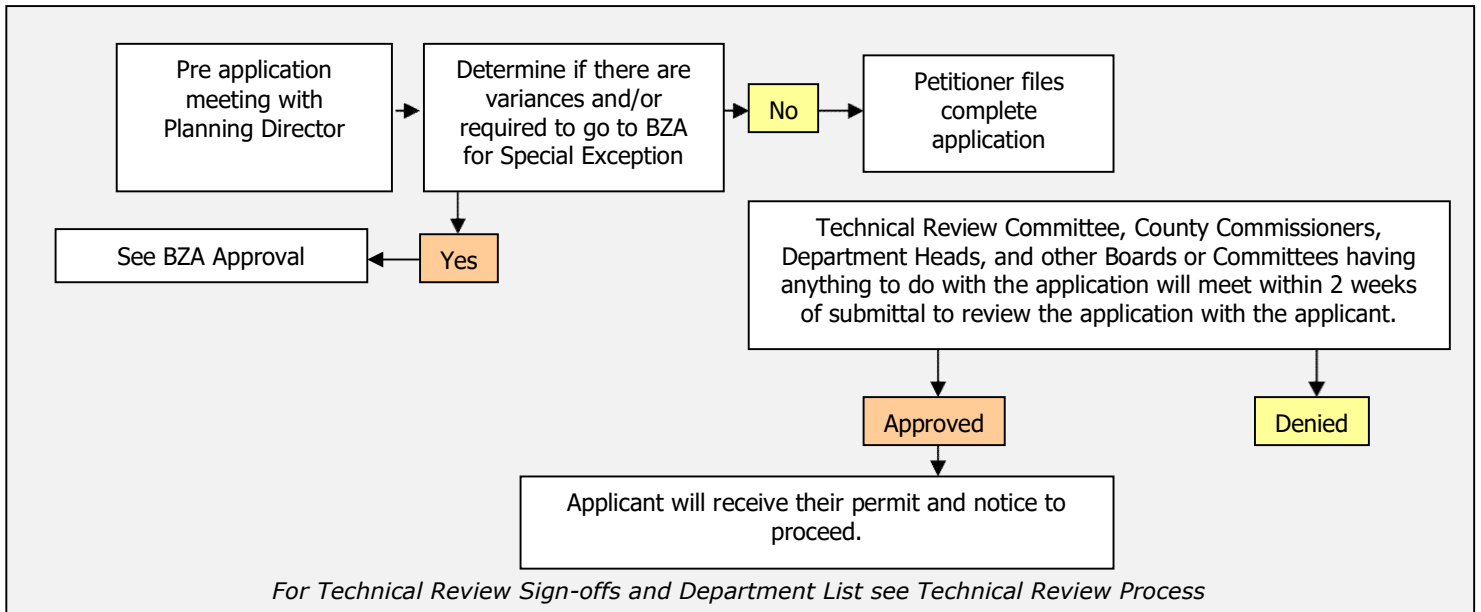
Pre application meeting with Planning Director

Determine if there are variances and/or required to go to BZA for Special Exception

No

Petitioner files complete application

Yes

See BZA Approval

Technical Review Committee, County Commissioners, Department Heads, and other Boards or Committees having anything to do with the application will meet within 2 weeks of submittal to review the application with the applicant.

Approved

Denied

Applicant will receive their permit and notice to proceed.

*For Technical Review Sign-offs and Department List see Technical Review Process*